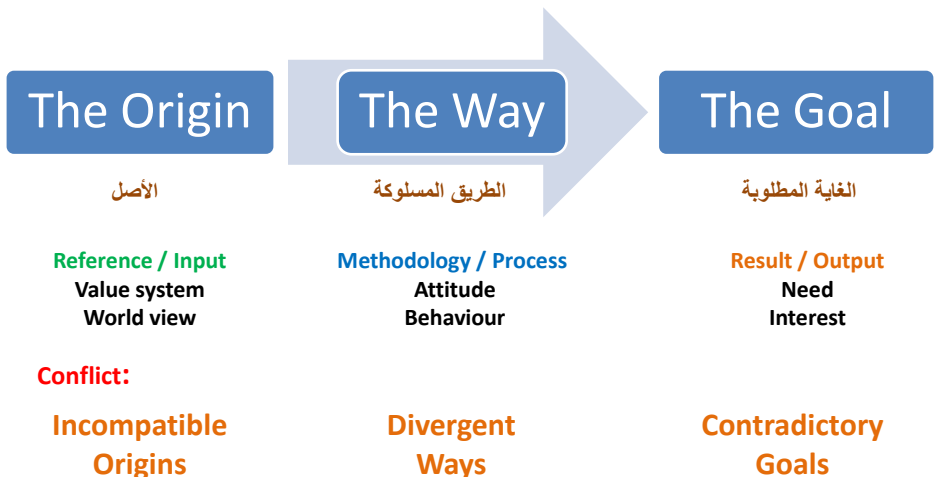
The Origin

الأصل

Reference / Input
Value system
World view

The Way

الطريق المسلوكة

Methodology / Process
Attitude
Behaviour

The Goal

الغاية المطلوبة

Result / Output
Need
Interest

Conflict:

Incompatible Origins

Divergent Ways

Contradictory Goals